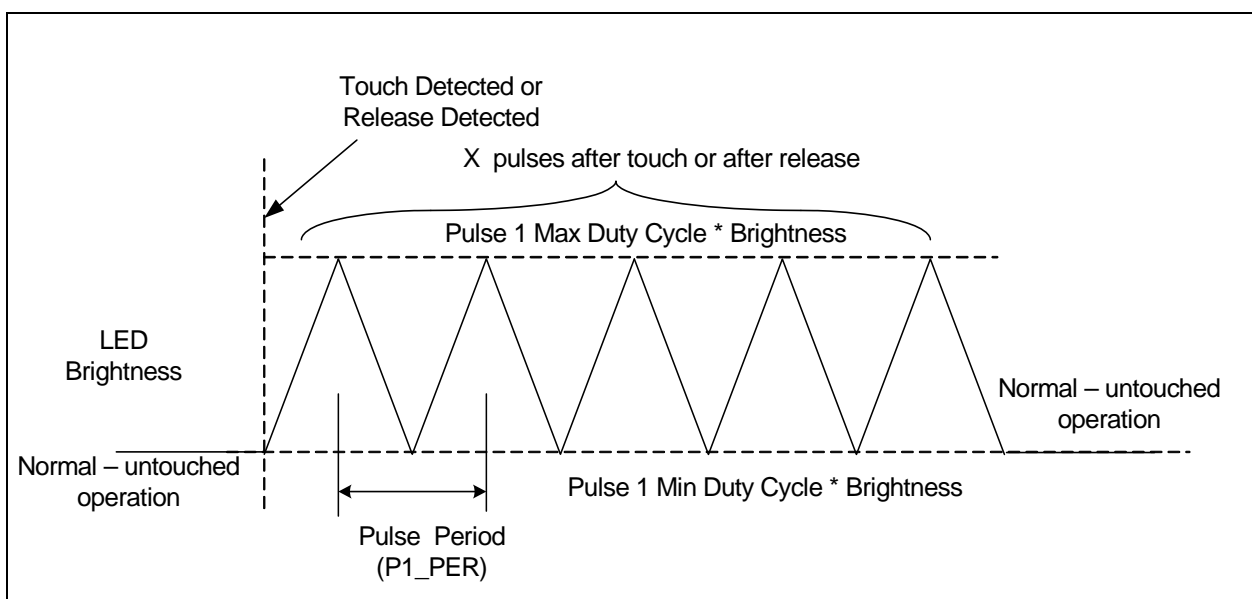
Touch Detected or Release Detected

X pulses after touch or after release

Pulse 1 Max Duty Cycle * Brightness

LED Brightness

Normal – untouched operation

Normal – untouched operation

Pulse 1 Min Duty Cycle * Brightness

Pulse Period (P1_PER)